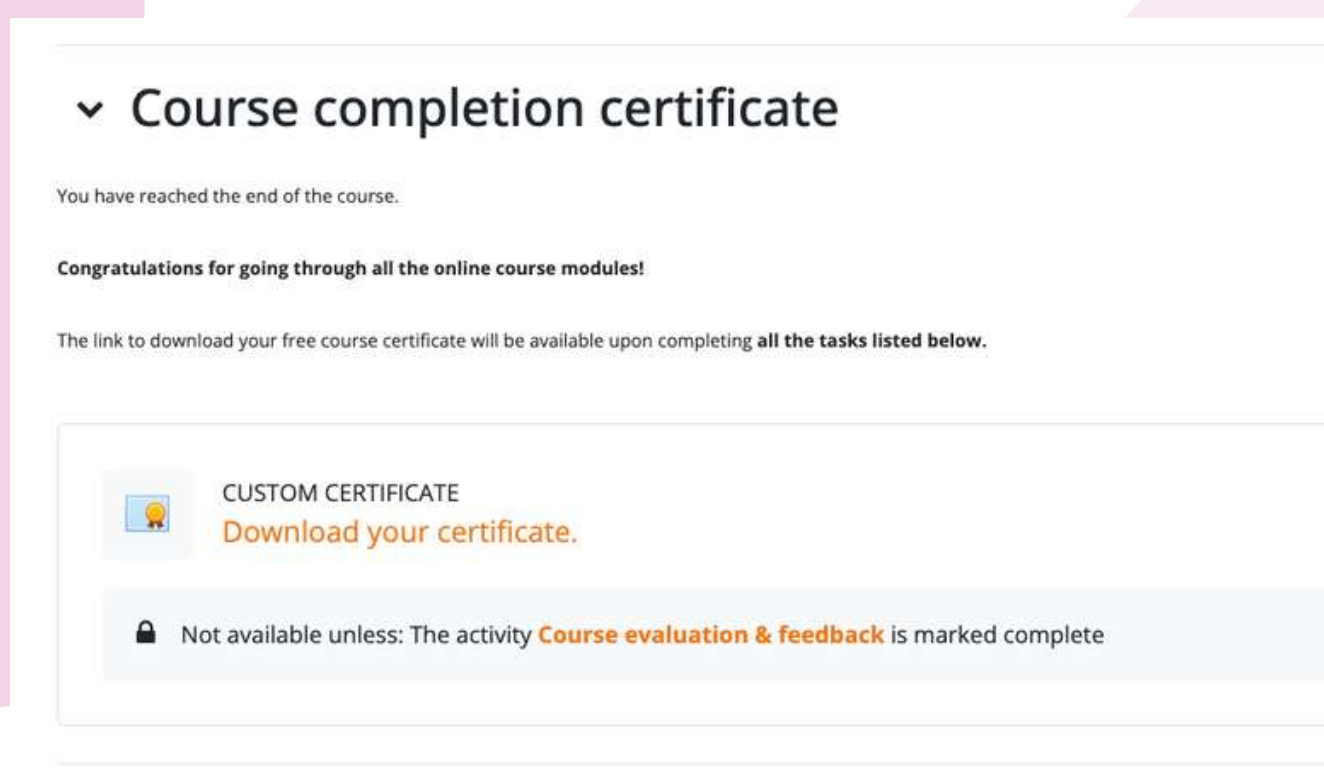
Course completion certificate

You have reached the end of the course.

Congratulations for going through all the online course modules!

The link to download your free course certificate will be available upon completing all the tasks listed below.

CUSTOM CERTIFICATE
Download your certificate.

Not available unless: The activity Course evaluation & feedback is marked complete